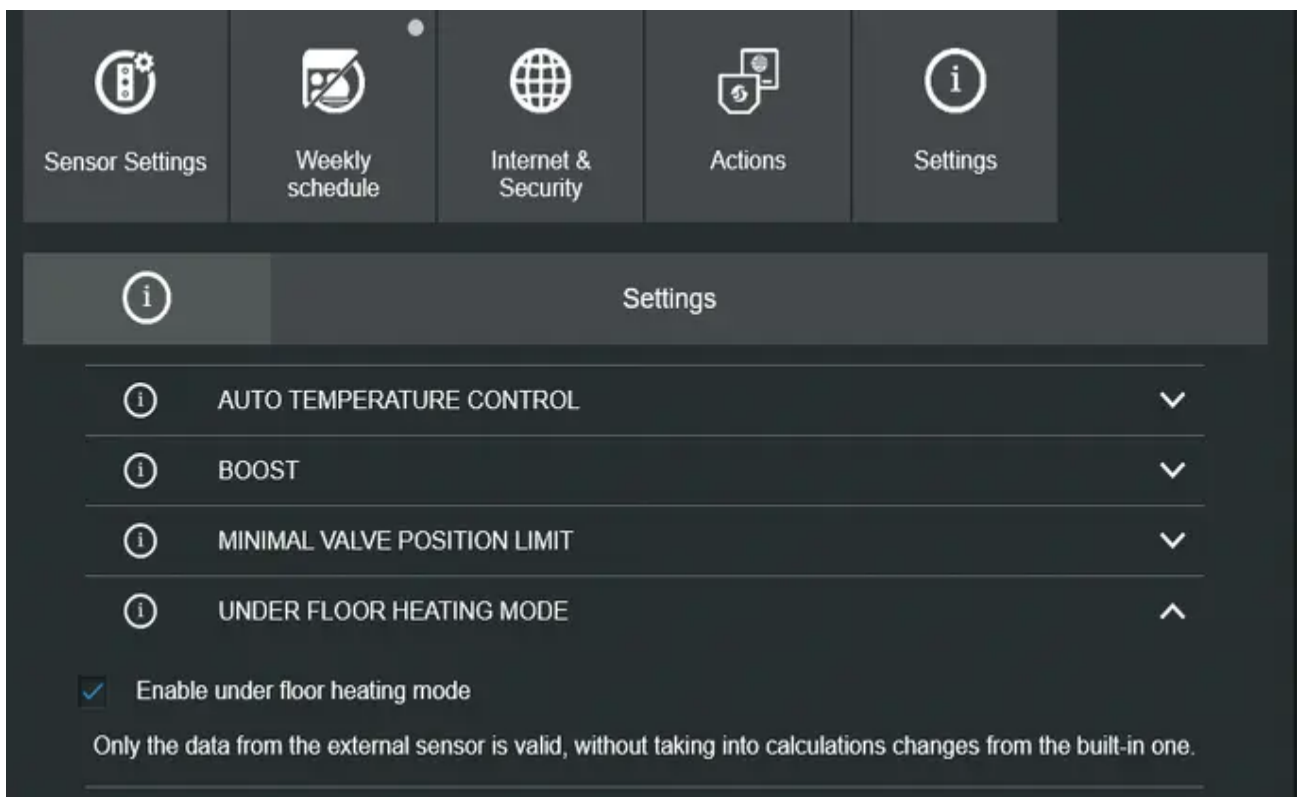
Sensor Settings
Weekly schedule
Internet & Security
Actions
Settings

Settings

AUTO TEMPERATURE CONTROL
BOOST
MINIMAL VALVE POSITION LIMIT
UNDER FLOOR HEATING MODE

Enable under floor heating mode

Only the data from the external sensor is valid, without taking into calculations changes from the built-in one.